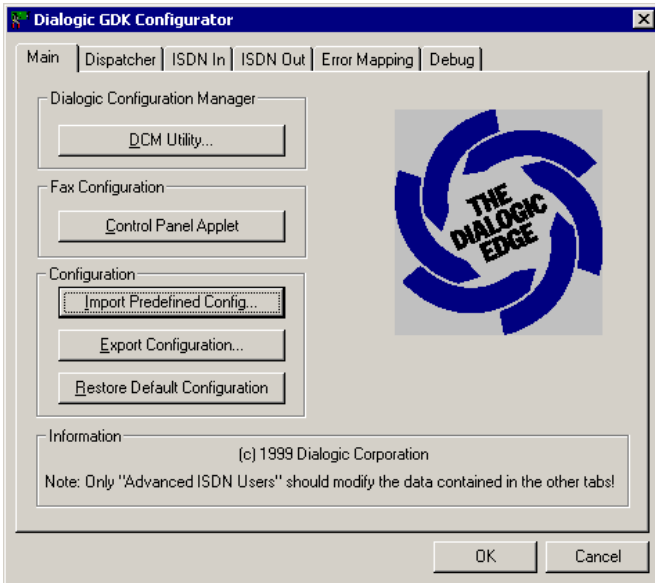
Dialogic GDK Configurator

Main | Dispatcher | ISDN In | ISDN Out | Error Mapping | Debug

Dialogic Configuration Manager

DCM Utility...

Fax Configuration

Control Panel Applet

Configuration

Import Predefined Config...

Export Configuration...

Restore Default Configuration

THE DIALOGIC EDGE

Information

(c) 1999 Dialogic Corporation

Note: Only "Advanced ISDN Users" should modify the data contained in the other tabs!

OK

Cancel